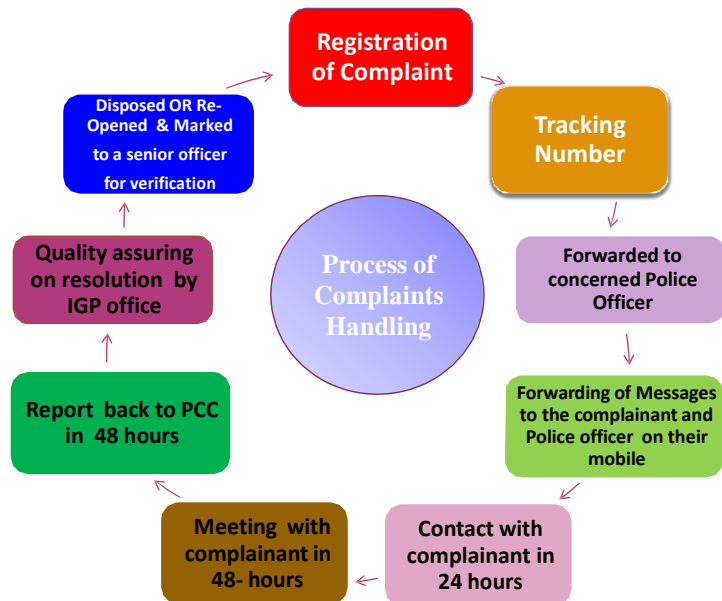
Process of Complaints Handling

Registration of Complaint

Tracking Number

Forwarded to concerned Police Officer

Forwarding of Messages to the complainant and Police officer on their mobile

Contact with complainant in 24 hours

Meeting with complainant in 48- hours

Report back to PCC in 48 hours

Quality assuring on resolution by IGP office

Disposed OR Re-Opened & Marked to a senior officer for verification